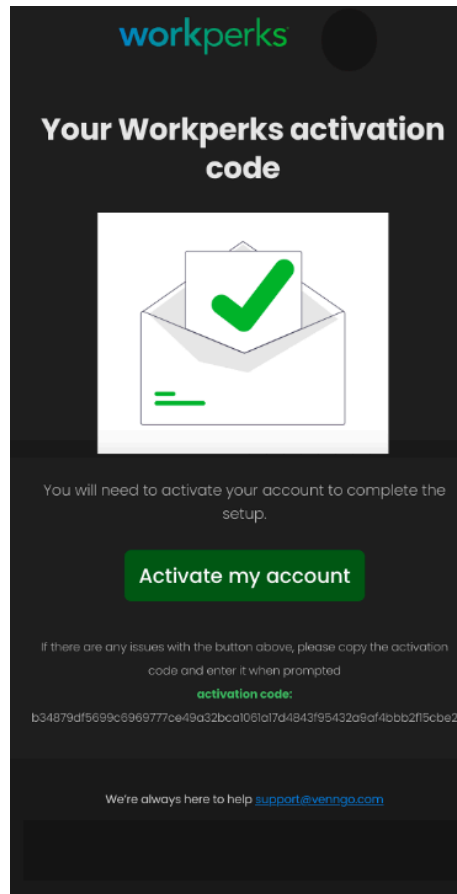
workperks

Your Workperks activation code

You will need to activate your account to complete the setup.

Activate my account

If there are any issues with the button above, please copy the activation code and enter it when prompted

activation code:

b34879df5699c6969777ce49a32bca1061a17d4843f95432a9af4bbb2f15cbe2

We're always here to help support@venngo.com